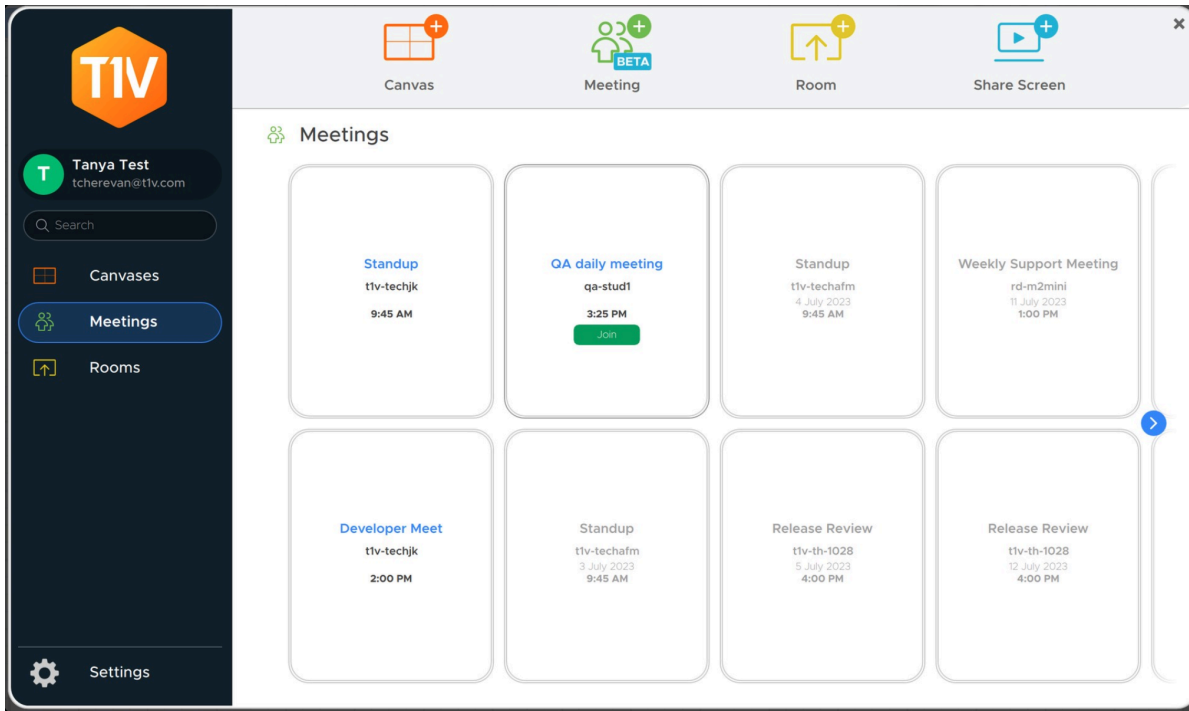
T1V

T
Tanya Test
tcherevan@t1v.com

Search

Canvases

Meetings

Rooms

Settings

Canvas

BETA
Meeting

Room

Share Screen

×

Meetings

Standup
t1v-techjk
9:45 AM

QA daily meeting
qa-stud1
3:25 PM
Join

Standup
t1v-techafm
4 July 2023
9:45 AM

Weekly Support Meeting
rd-m2mini
11 July 2023
1:00 PM

Developer Meet
t1v-techjk
2:00 PM

Standup
t1v-techafm
3 July 2023
9:45 AM

Release Review
t1v-th-1028
5 July 2023
4:00 PM

Release Review
t1v-th-1028
12 July 2023
4:00 PM